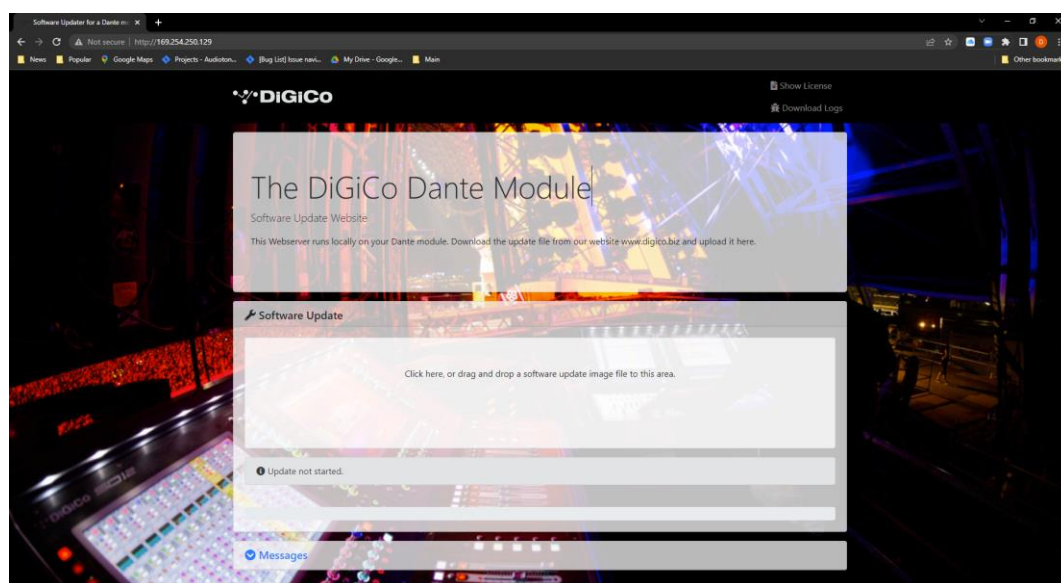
Software Updater for a Dante m... ×

Not secure | http://169.254.250.129

News Popular Google Maps Projects - Audioton... [Bug List] Issue navi... My Drive - Google... Main

Other bookmarks

DiGiCo

Show License

Download Logs

The DiGiCo Dante Module

Software Update Website

This Webserver runs locally on your Dante module. Download the update file from our website www.digico.biz and upload it here.

Software Update

Click here, or drag and drop a software update image file to this area.

Update not started.

Messages